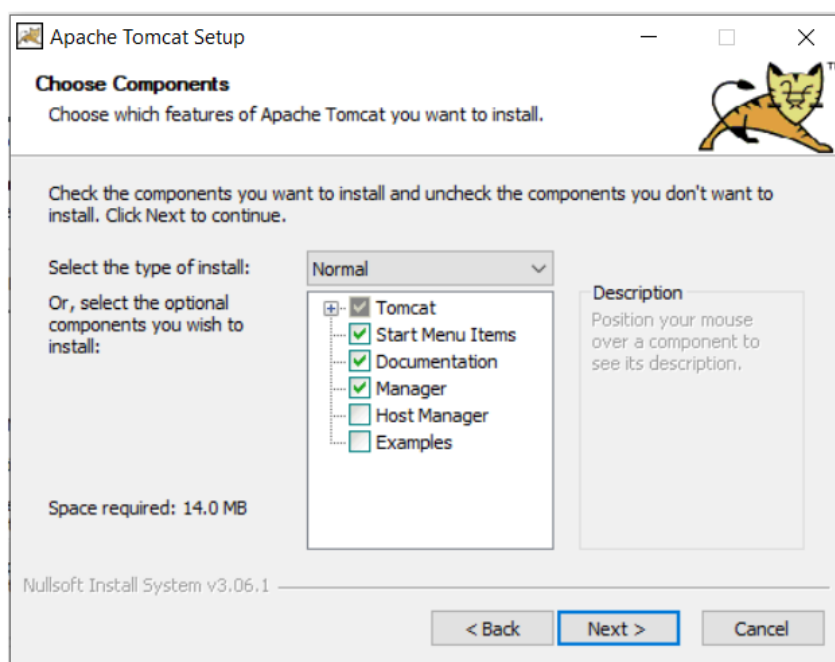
Apache Tomcat Setup

Choose Components
Choose which features of Apache Tomcat you want to install.

TM

Check the components you want to install and uncheck the components you don't want to install. Click Next to continue.

Select the type of install:
Normal

Or, select the optional components you wish to install:

Tomcat
Start Menu Items
Documentation
Manager
Host Manager
Examples

Description
Position your mouse over a component to see its description.

Space required: 14.0 MB

Nullsoft Install System v3.06.1

< Back
Next >
Cancel